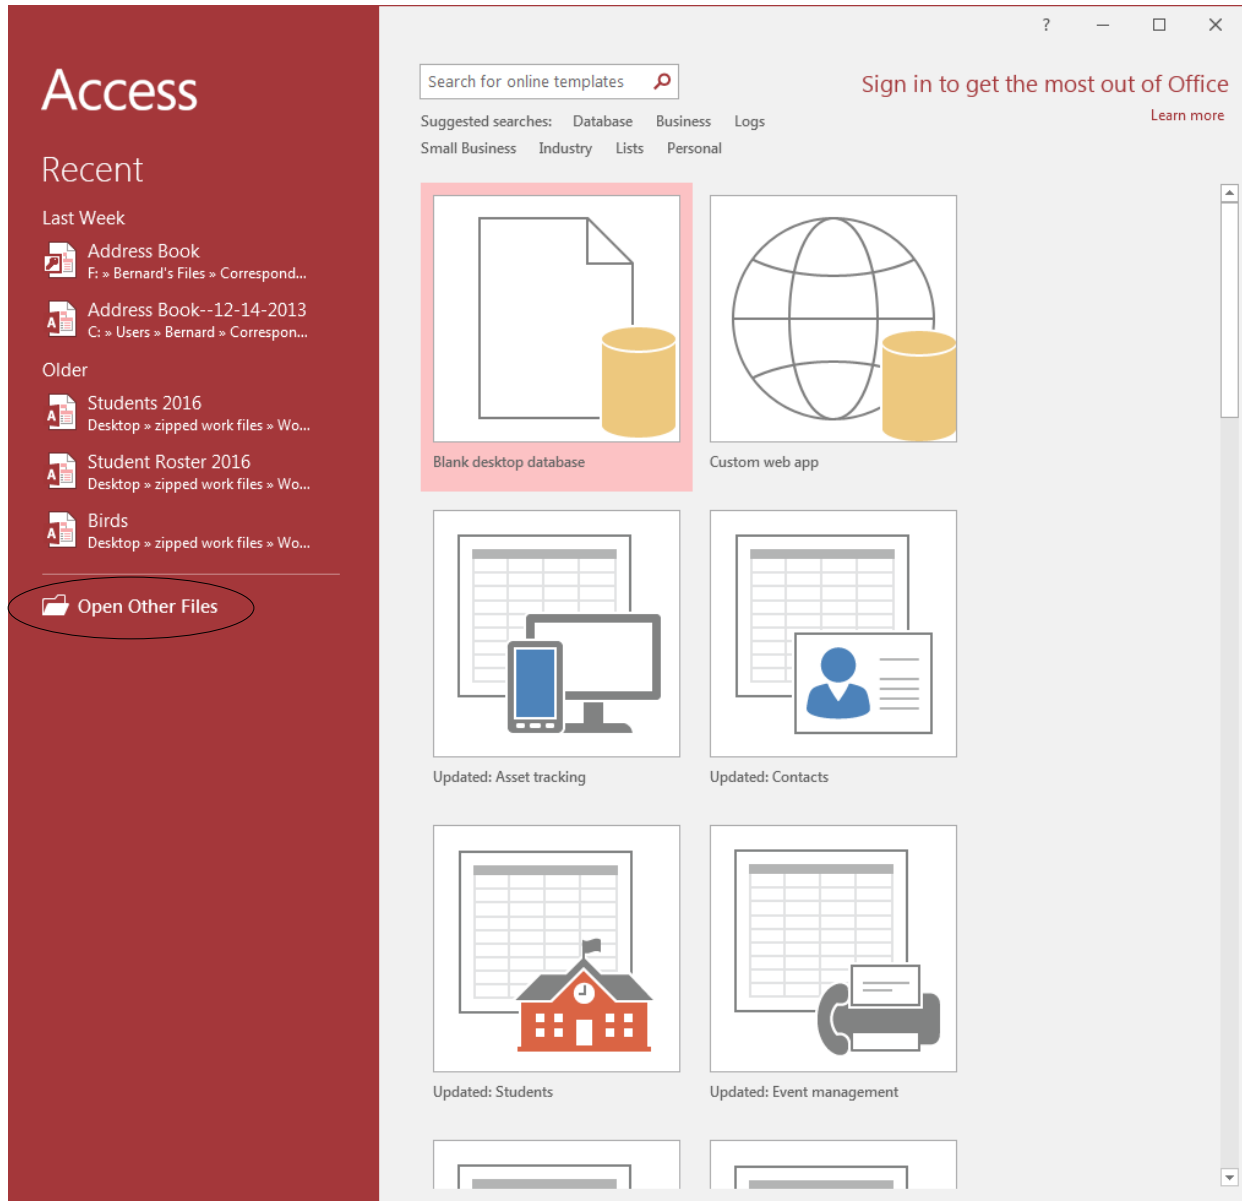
Access

Recent

Last Week

Address Book
F: » Bernard's Files » Correspond...

Address Book--12-14-2013
C: » Users » Bernard » Correspon...

Older

Students 2016
Desktop » zipped work files » Wo...

Student Roster 2016
Desktop » zipped work files » Wo...

Birds
Desktop » zipped work files » Wo...

Open Other Files

? — ☐ ✕

Search for online templates

Sign in to get the most out of Office
Learn more

Suggested searches: Database Business Logs Small Business Industry Lists Personal

Blank desktop database

Custom web app

Updated: Asset tracking

Updated: Contacts

Updated: Students

Updated: Event management